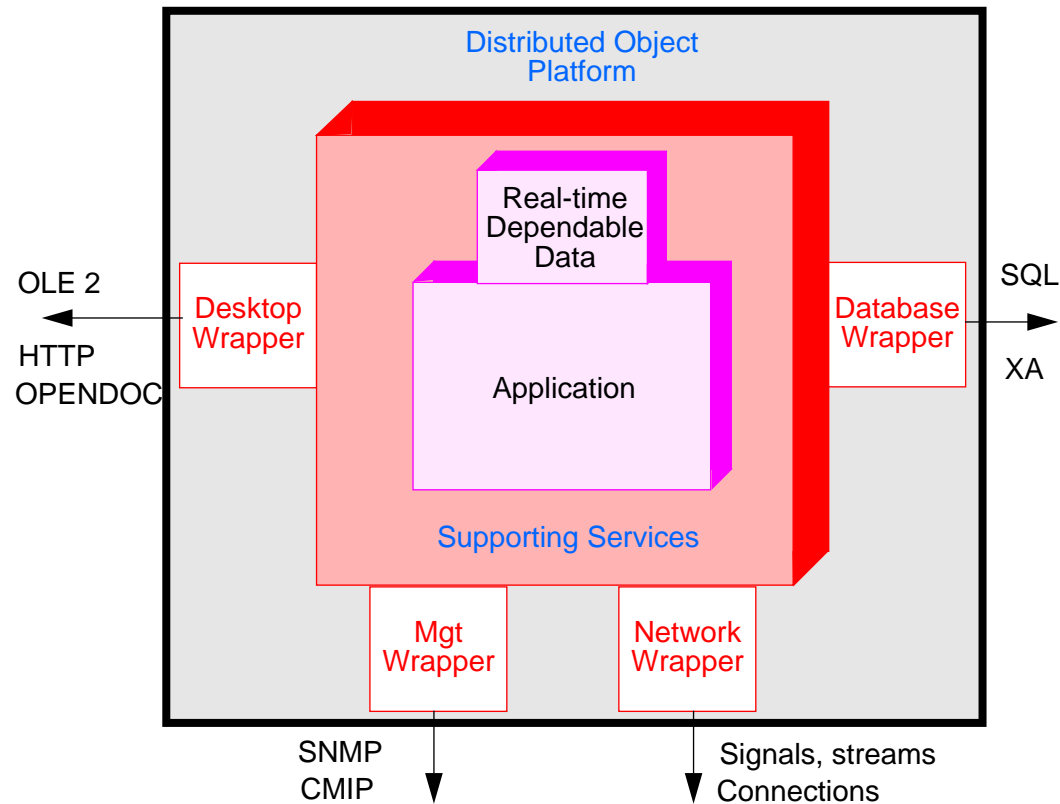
Distributed Object Platform

Real-time Dependable Data

Application

Supporting Services

OLE 2

HTTP

OPENDOC

Desktop Wrapper

Database Wrapper

SQL

XA

Mgt Wrapper

Network Wrapper

SNMP

CMIP

Signals, streams

Connections